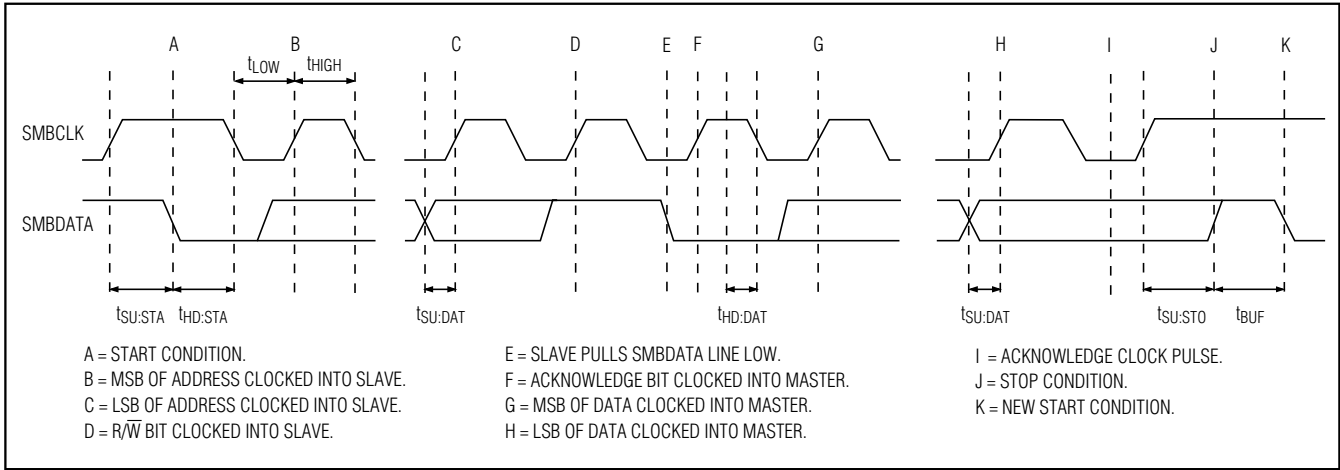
A B C D E F G H I J K

$t_{LOW}$ $t_{HIGH}$

SMBCLK

SMBDATA

$t_{SU:STA}$ $t_{HD:STA}$ $t_{SU:DAT}$ $t_{HD:DAT}$ $t_{SU:DAT}$ $t_{SU:STO}$ $t_{BUF}$

A = START CONDITION.
B = MSB OF ADDRESS CLOCKED INTO SLAVE.
C = LSB OF ADDRESS CLOCKED INTO SLAVE.
D = R/$\overline{W}$ BIT CLOCKED INTO SLAVE.

E = SLAVE PULLS SMBDATA LINE LOW.
F = ACKNOWLEDGE BIT CLOCKED INTO MASTER.
G = MSB OF DATA CLOCKED INTO MASTER.
H = LSB OF DATA CLOCKED INTO MASTER.

I = ACKNOWLEDGE CLOCK PULSE.
J = STOP CONDITION.
K = NEW START CONDITION.